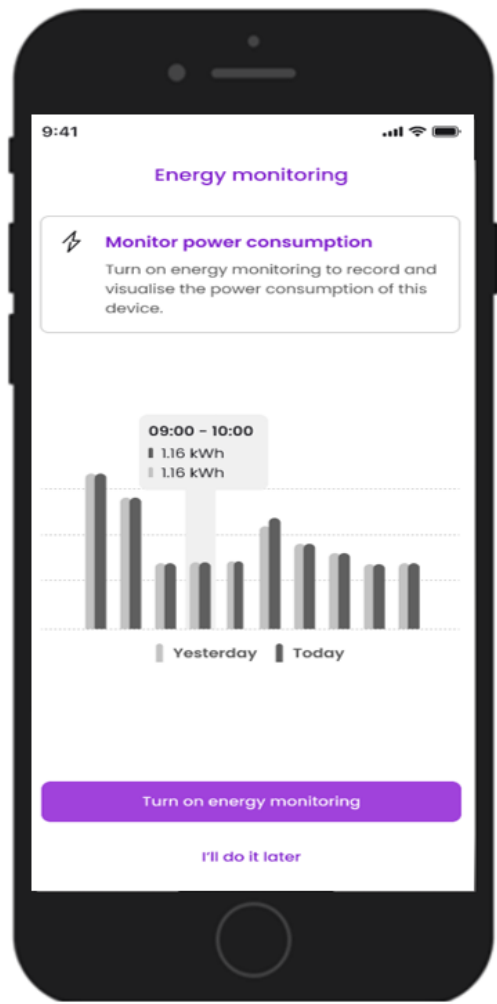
9:41

Energy monitoring

Monitor power consumption

Turn on energy monitoring to record and visualise the power consumption of this device.

09:00 - 10:00
1.16 kWh
1.16 kWh

Yesterday Today

Turn on energy monitoring

I'll do it later